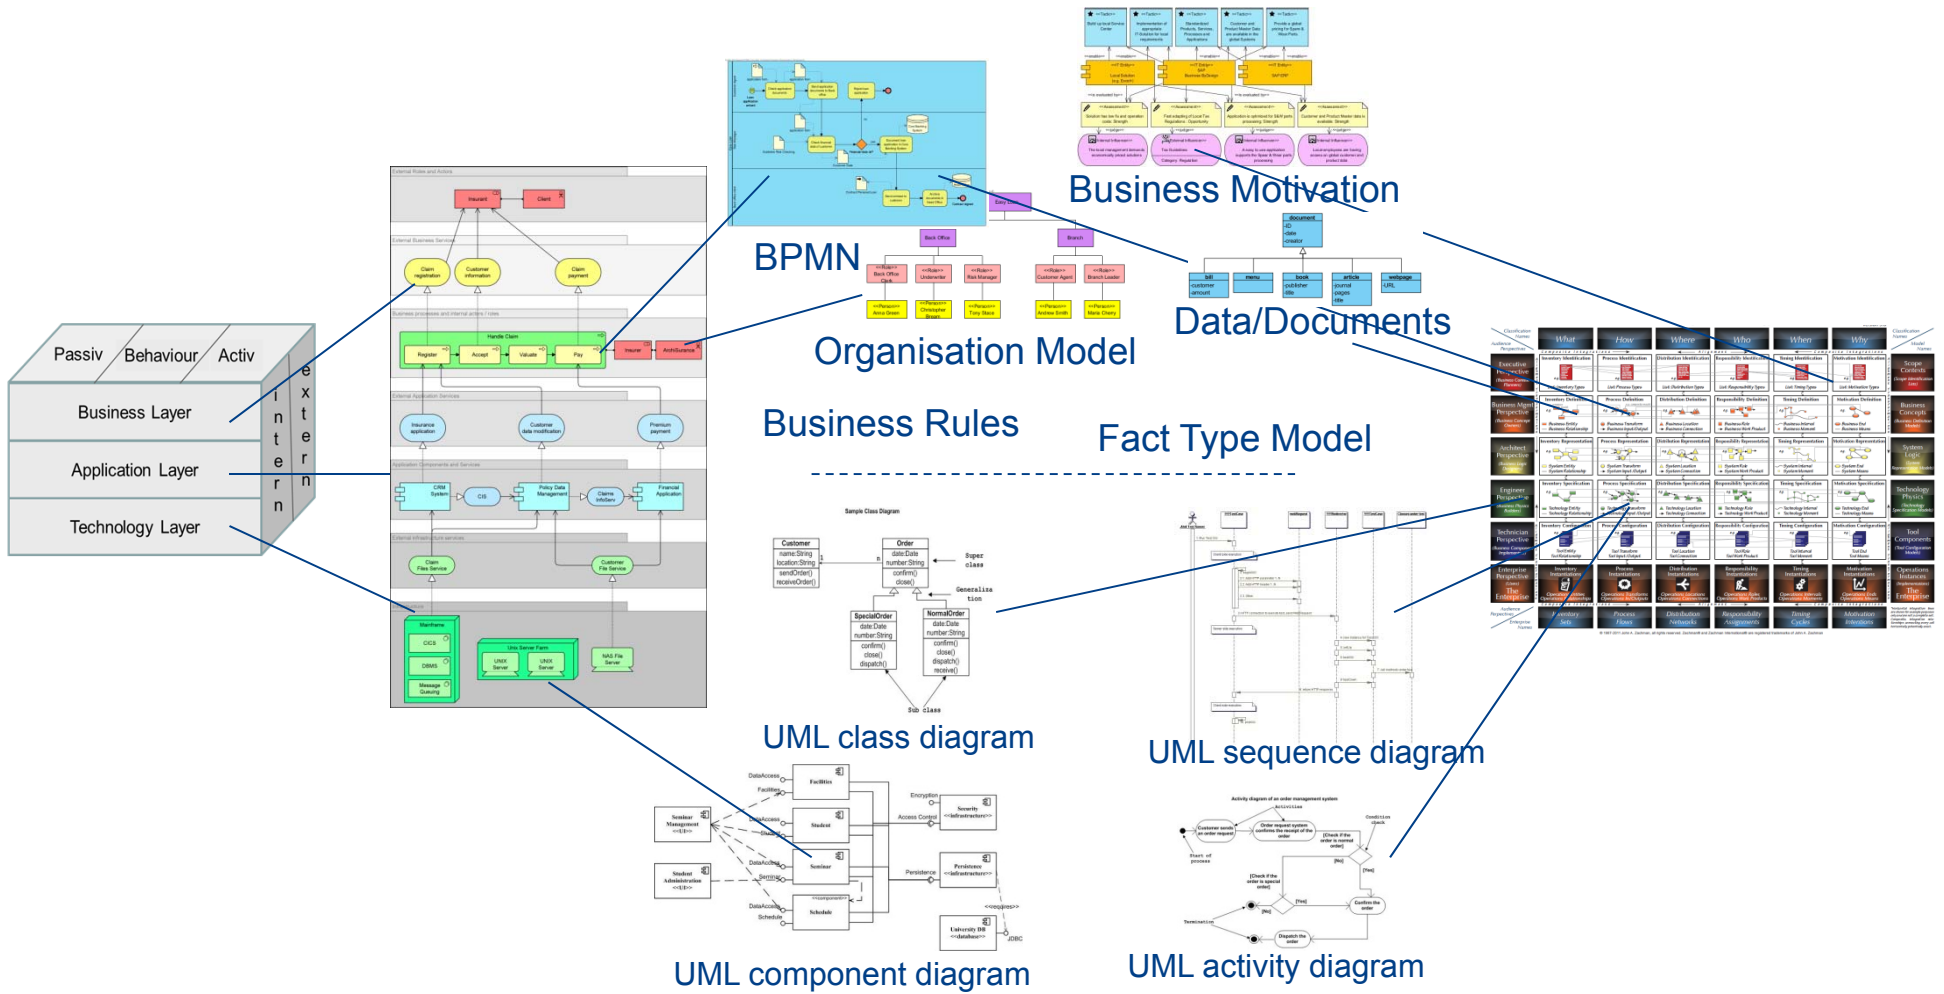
Passiv
Behaviour
Activ
intern
extern
Business Layer
Application Layer
Technology Layer

BPMN
Business Motivation
Data/Documents
Organisation Model
Business Rules
Fact Type Model

UML class diagram
UML sequence diagram
UML component diagram
UML activity diagram

Sample Class Diagram
Customer
Order
Super class
Generalization
SpecialOrder
NormalOrder
Sub class

document
bill
menu
book
article
webpage

What
How
Where
Who
When
Why

Activity diagram of an order management system
Start of process
Termination